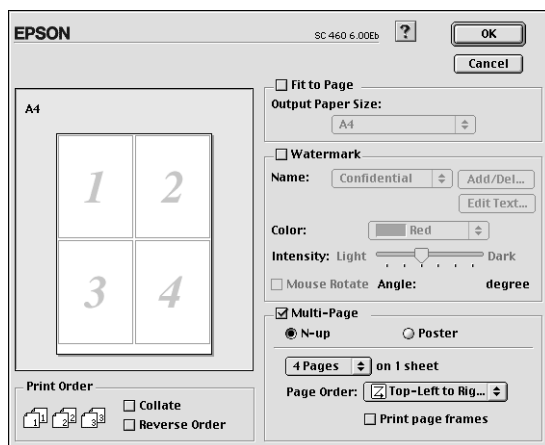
EPSON

SC 460 6.00Eb

?

OK

Cancel

A4

1
2
3
4

Fit to Page

Output Paper Size:

A4

Watermark

Name: Confidential

Add/Del...

Edit Text...

Color: Red

Intensity: Light Dark

Mouse Rotate Angle: degree

Multi-Page

N-up

Poster

4 Pages on 1 sheet

Page Order: Top-Left to Rig...

Print page frames

Print Order

1 2 3

Collate

Reverse Order